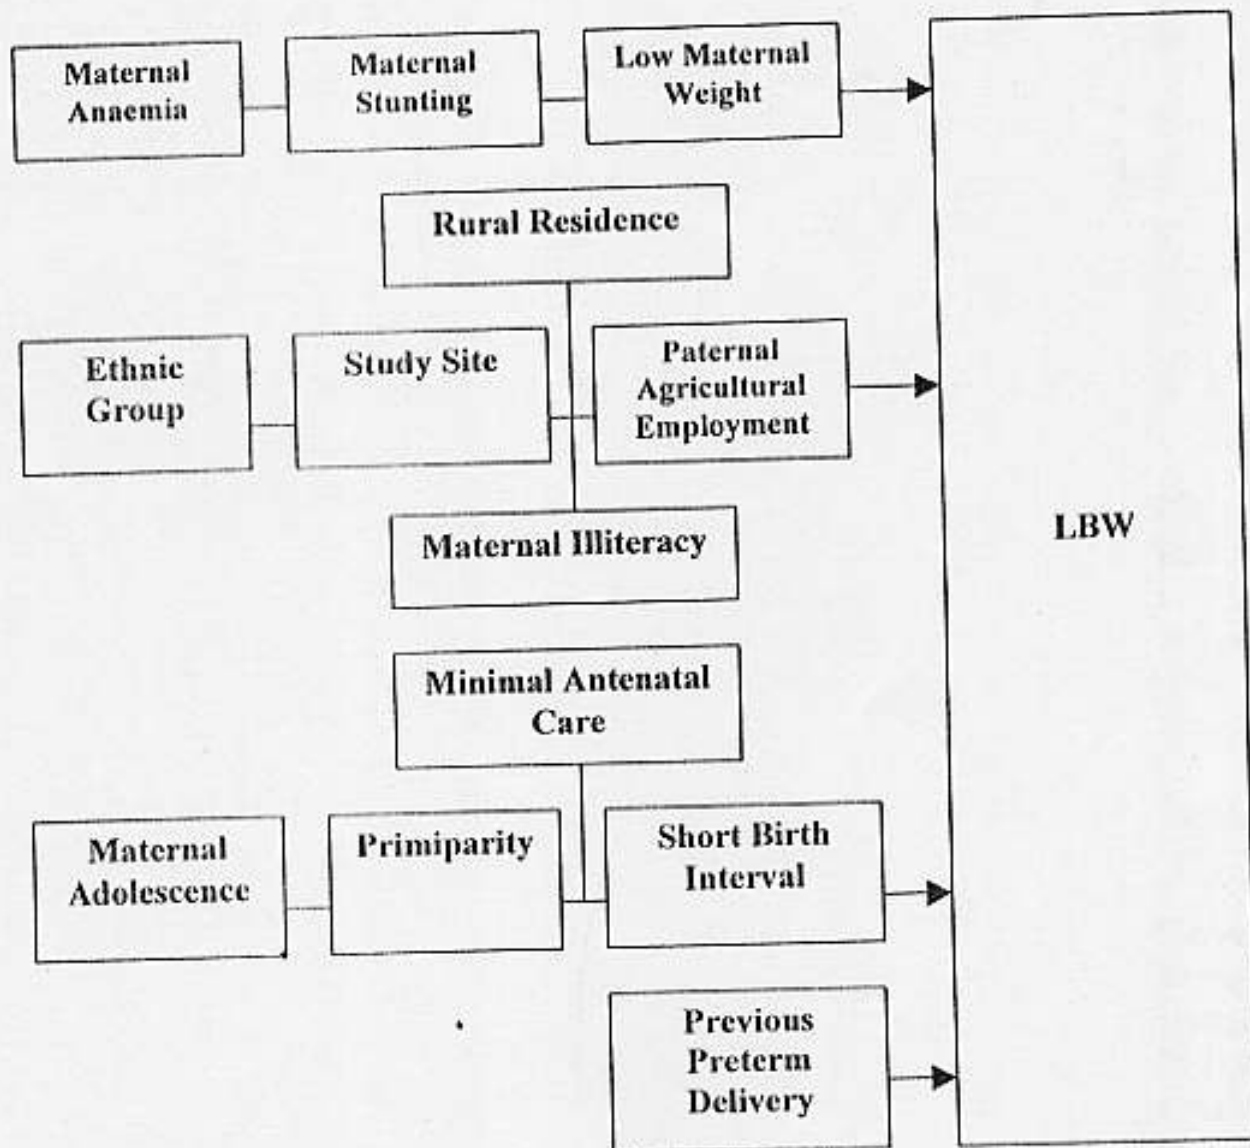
Maternal Anaemia

Maternal Stunting

Low Maternal Weight

Rural Residence

Ethnic Group

Study Site

Paternal Agricultural Employment

Maternal Illiteracy

Minimal Antenatal Care

Maternal Adolescence

Primiparity

Short Birth Interval

Previous Preterm Delivery

LBW